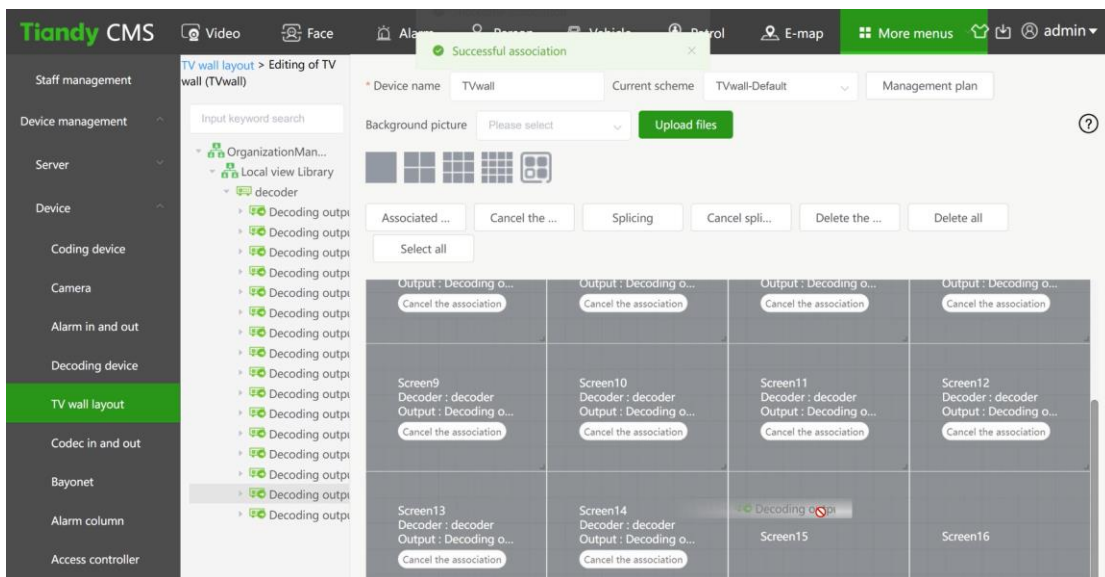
Tiandy CMS  Video  Face  Alarm  Person  Vehicle  Patrol  E-map  More menus  admin

Successful association

Staff management
Device management
Server
Device
Coding device
Camera
Alarm in and out
Decoding device
TV wall layout
Codec in and out
Bayonet
Alarm column
Access controller

TV wall layout > Editing of TV wall (TVwall)

Input keyword search

OrganizationMan...
Local view Library
decoder
Decoding outpu
Decoding outpu
Decoding outpu
Decoding outpu
Decoding outpu
Decoding outpu
Decoding outpu
Decoding outpu
Decoding outpu
Decoding outpu
Decoding outpu
Decoding outpu
Decoding outpu
Decoding outpu
Decoding outpu

* Device name  TVwall  Current scheme  TVwall-Default  Management plan

Background picture  Please select  Upload files

Associated ...  Cancel the ...  Splicing  Cancel spli...  Delete the ...  Delete all
Select all

Output : Decoding o...
Cancel the association
Output : Decoding o...
Cancel the association
Output : Decoding o...
Cancel the association
Output : Decoding o...
Cancel the association

Screen9
Decoder : decoder
Output : Decoding o...
Cancel the association

Screen10
Decoder : decoder
Output : Decoding o...
Cancel the association

Screen11
Decoder : decoder
Output : Decoding o...
Cancel the association

Screen12
Decoder : decoder
Output : Decoding o...
Cancel the association

Screen13
Decoder : decoder
Output : Decoding o...
Cancel the association

Screen14
Decoder : decoder
Output : Decoding o...
Cancel the association

Decoding outpu
Screen15

Screen16